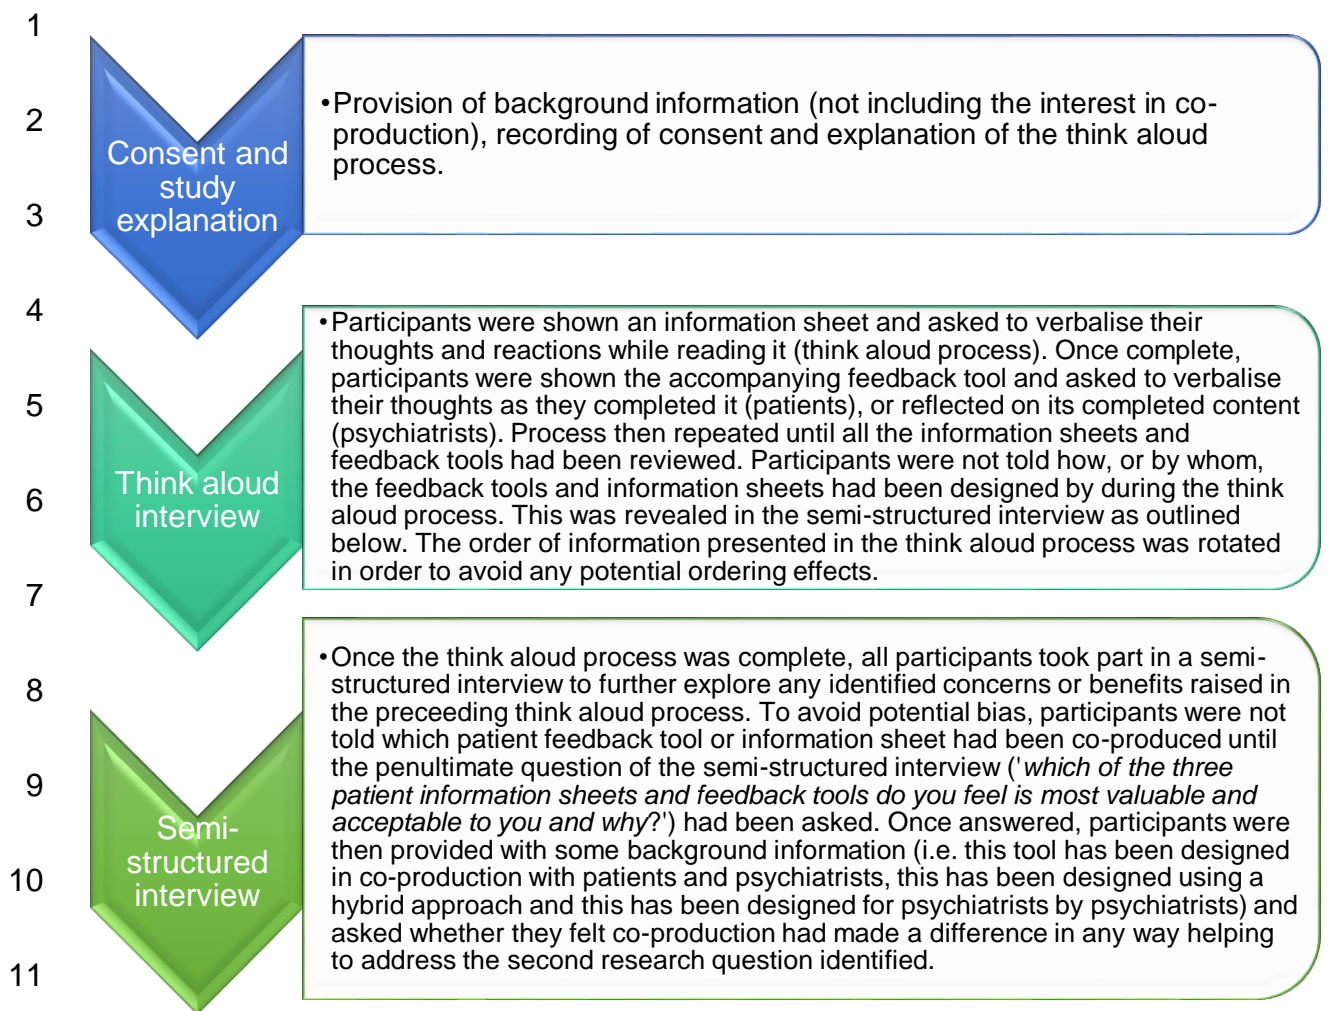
1
2
3
4
5
6
7
8
9
10
11

Consent and study explanation

•Provision of background information (not including the interest in co-production), recording of consent and explanation of the think aloud process.

Think aloud interview

•Participants were shown an information sheet and asked to verbalise their thoughts and reactions while reading it (think aloud process). Once complete, participants were shown the accompanying feedback tool and asked to verbalise their thoughts as they completed it (patients), or reflected on its completed content (psychiatrists). Process then repeated until all the information sheets and feedback tools had been reviewed. Participants were not told how, or by whom, the feedback tools and information sheets had been designed by during the think aloud process. This was revealed in the semi-structured interview as outlined below. The order of information presented in the think aloud process was rotated in order to avoid any potential ordering effects.

Semi-structured interview

•Once the think aloud process was complete, all participants took part in a semi-structured interview to further explore any identified concerns or benefits raised in the preceeding think aloud process. To avoid potential bias, participants were not told which patient feedback tool or information sheet had been co-produced until the penultimate question of the semi-structured interview ('*which of the three patient information sheets and feedback tools do you feel is most valuable and acceptable to you and why*?') had been asked. Once answered, participants were then provided with some background information (i.e. this tool has been designed in co-production with patients and psychiatrists, this has been designed using a hybrid approach and this has been designed for psychiatrists by psychiatrists) and asked whether they felt co-production had made a difference in any way helping to address the second research question identified.